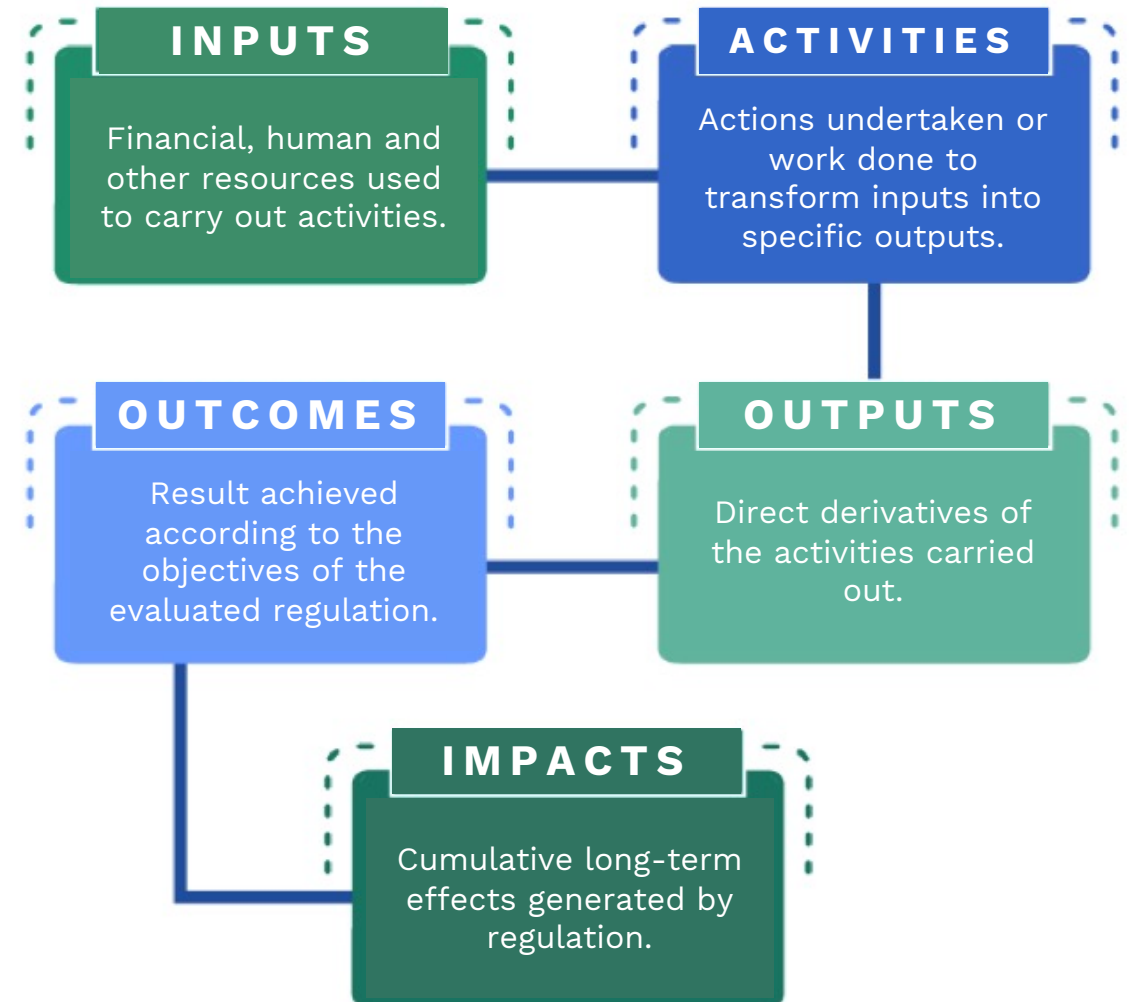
INPUTS

Financial, human and other resources used to carry out activities.

ACTIVITIES

Actions undertaken or work done to transform inputs into specific outputs.

OUTCOMES

Result achieved according to the objectives of the evaluated regulation.

OUTPUTS

Direct derivatives of the activities carried out.

IMPACTS

Cumulative long-term effects generated by regulation.